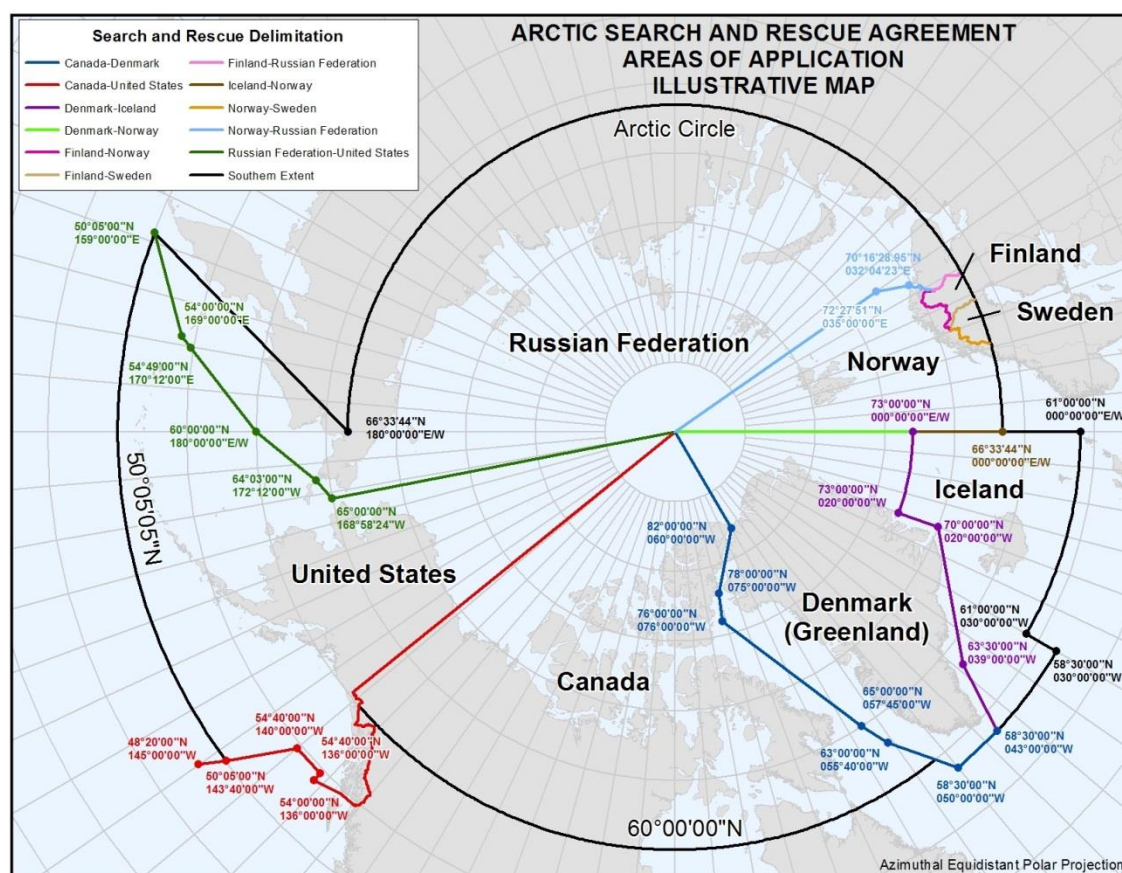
Search and Rescue Delimitation

Canada-Denmark
Canada-United States
Denmark-Iceland
Denmark-Norway
Finland-Norway
Finland-Sweden
Finland-Russian Federation
Iceland-Norway
Norway-Sweden
Norway-Russian Federation
Russian Federation-United States
Southern Extent

ARCTIC SEARCH AND RESCUE AGREEMENT
AREAS OF APPLICATION
ILLUSTRATIVE MAP

Arctic Circle

50°05'00"N
159°00'00"E

54°00'00"N
169°00'00"E

54°49'00"N
170°12'00"E

60°00'00"N
180°00'00"E/W

66°33'44"N
180°00'00"E/W

64°03'00"N
172°12'00"W

65°00'00"N
168°58'24"W

50°05'05"N

Russian Federation

70°16'28.95"N
032°04'23"E

72°27'51"N
035°00'00"E

Finland

Sweden

Norway

73°00'00"N
000°00'00"E/W

61°00'00"N
000°00'00"E/W

66°33'44"N
000°00'00"E/W

73°00'00"N
020°00'00"W

Iceland

70°00'00"N
020°00'00"W

82°00'00"N
060°00'00"W

78°00'00"N
075°00'00"W

76°00'00"N
076°00'00"W

United States

Denmark
(Greenland)

61°00'00"N
030°00'00"W

63°30'00"N
039°00'00"W

58°30'00"N
030°00'00"W

Canada

65°00'00"N
057°45'00"W

63°00'00"N
055°40'00"W

58°30'00"N
043°00'00"W

58°30'00"N
050°00'00"W

54°40'00"N
140°00'00"W

54°40'00"N
136°00'00"W

48°20'00"N
145°00'00"W

50°05'00"N
143°40'00"W

54°00'00"N
136°00'00"W

60°00'00"N

Azimuthal Equidistant Polar Projection